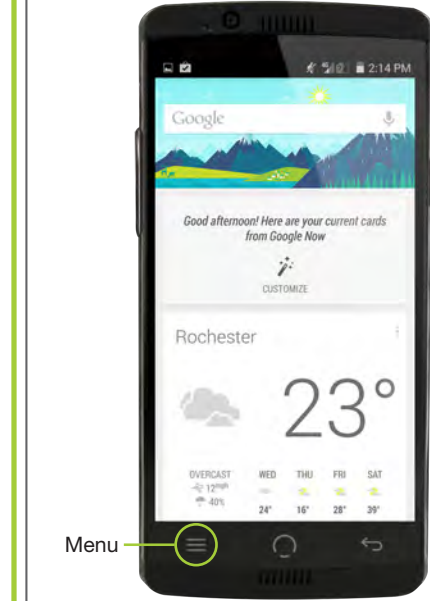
2:14 PM

Google

Good afternoon! Here are your current cards from Google Now

CUSTOMIZE

Rochester

23°

OVERCAST
12mph
40%

| WED | THU | FRI | SAT |
|---|---|---|---|
| 24° | 16° | 28° | 39° |

Menu